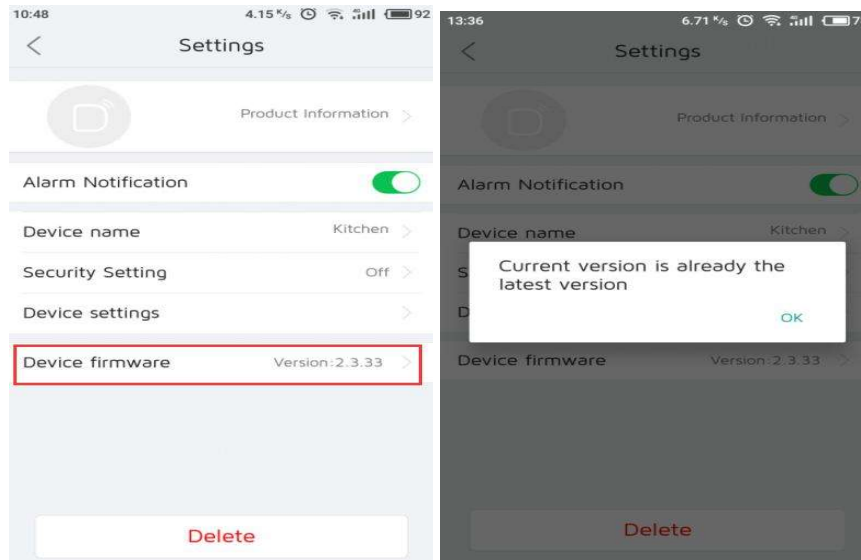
10:48 4.15 K/s 92

Settings

Product Information

Alarm Notification

Device name Kitchen

Security Setting Off

Device settings

Device firmware Version:2.3.33

Delete

13:36 6.71 K/s 7

Settings

Product Information

Alarm Notification

Device name Kitchen

S

D

Current version is already the latest version

OK

Device firmware Version:2.3.33

Delete